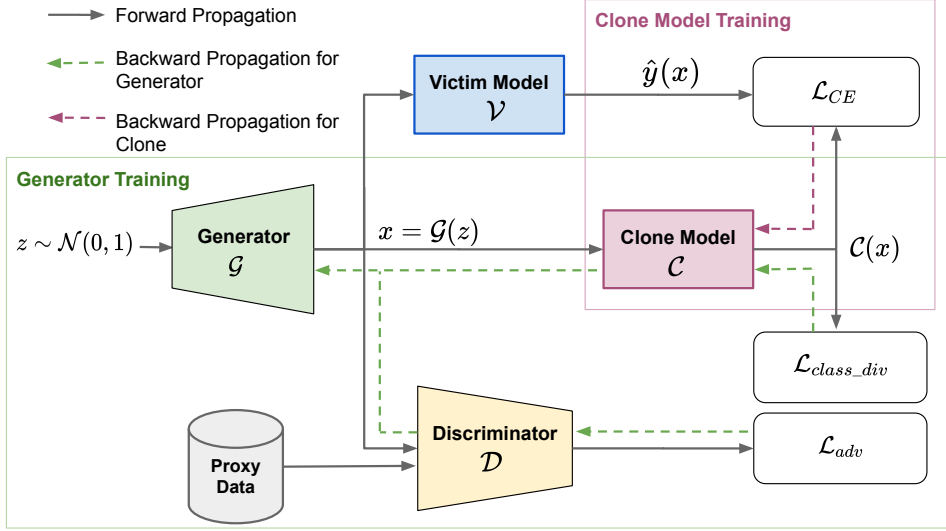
Forward Propagation

Backward Propagation for Generator

Backward Propagation for Clone

Clone Model Training

Generator Training

Victim Model
$\mathcal{V}$

$\hat{y}(x)$

$\mathcal{L}_{CE}$

$z \sim \mathcal{N}(0,1)$

Generator
$\mathcal{G}$

$x = \mathcal{G}(z)$

Clone Model
$\mathcal{C}$

$\mathcal{C}(x)$

$\mathcal{L}_{class\_div}$

Proxy Data

Discriminator
$\mathcal{D}$

$\mathcal{L}_{adv}$